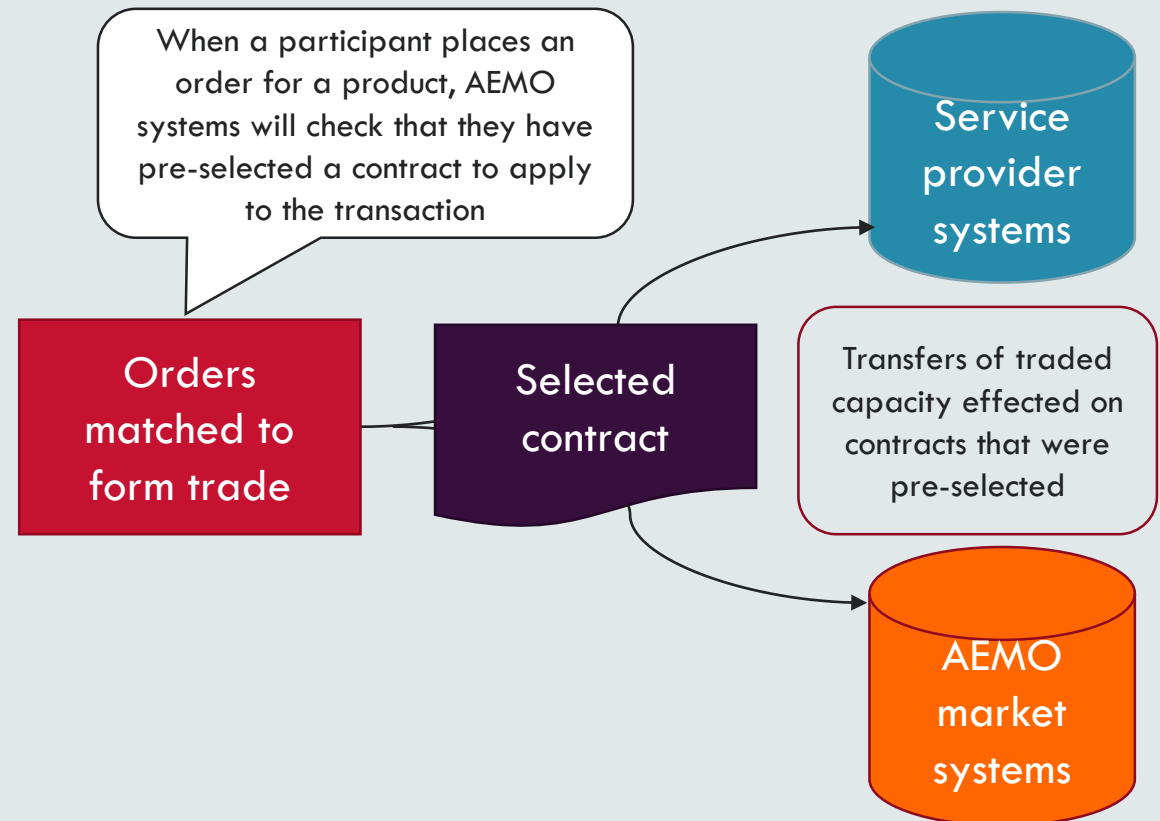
When a participant places an order for a product, AEMO systems will check that they have pre-selected a contract to apply to the transaction

Service provider systems

Orders matched to form trade

Selected contract

Transfers of traded capacity effected on contracts that were pre-selected

AEMO market systems